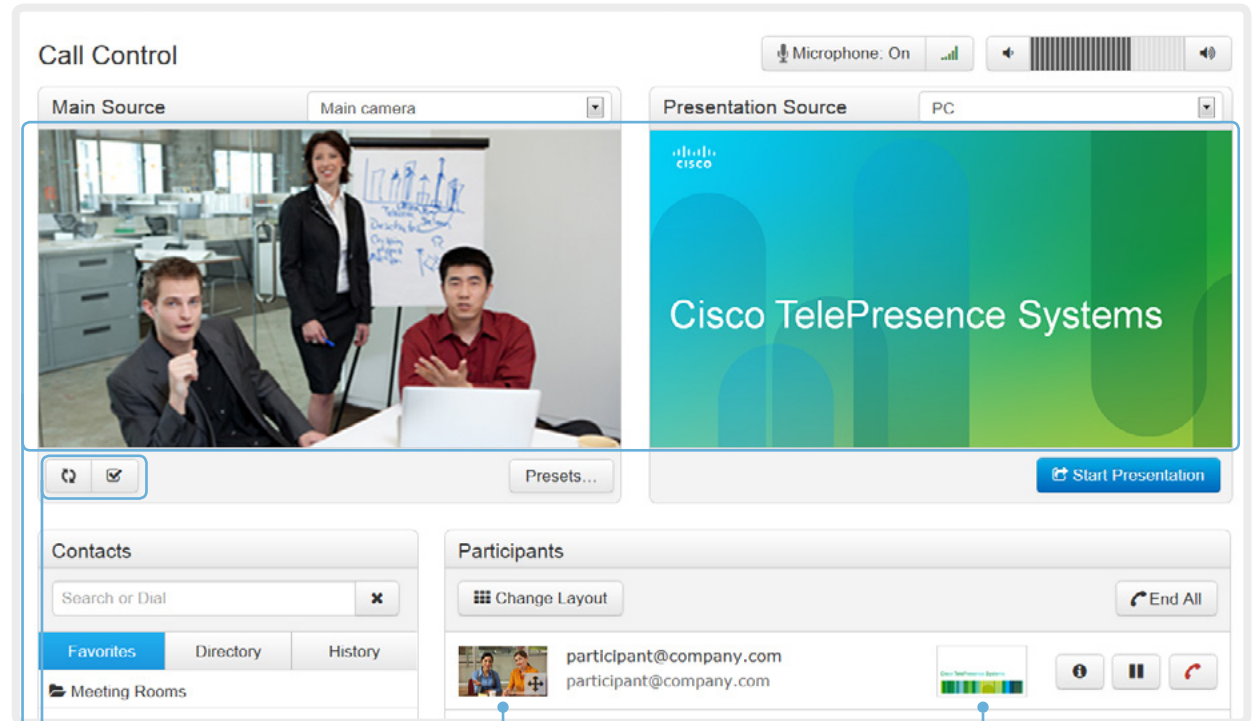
Call Control

Microphone: On

Main Source

Main camera

Presentation Source

PC

cisco

Cisco TelePresence Systems

Presets...

Start Presentation

Contacts

Search or Dial

Favorites

Directory

History

Meeting Rooms

Participants

Change Layout

End All

participant@company.com

participant@company.com

Cisco TelePresence Systems